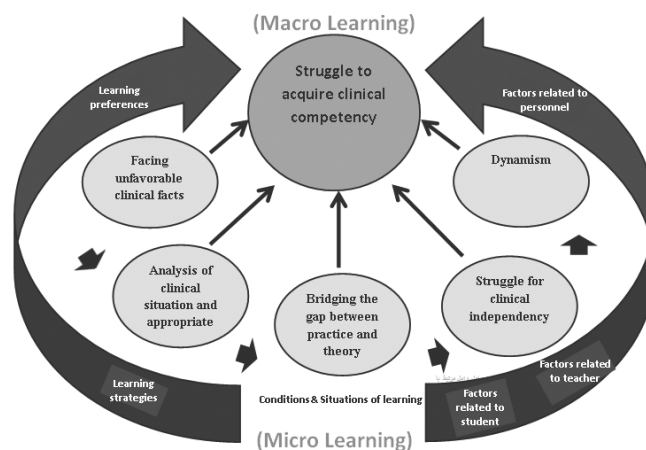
(Macro Learning)

Learning preferences

Struggle to acquire clinical competency

Factors related to personnel

Facing unfavorable clinical facts

Dynamism

Analysis of clinical situation and appropriate

Bridging the gap between practice and theory

Struggle for clinical independency

Factors related to teacher

Learning strategies

Conditions & Situations of learning

Factors related to student

(Micro Learning)